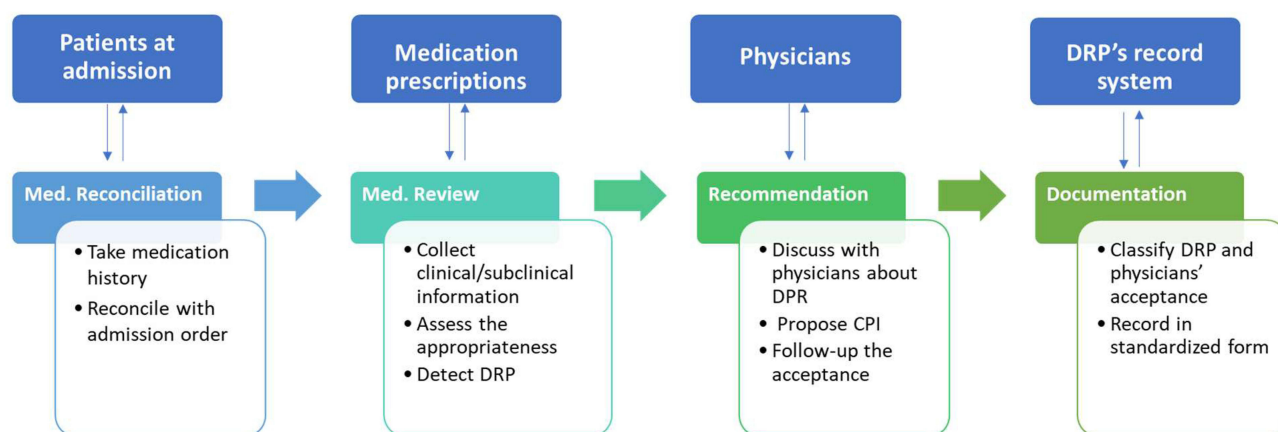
Patients at admission

Med. Reconciliation

- Take medication history
- Reconcile with admission order

Medication prescriptions

Med. Review

- Collect clinical/subclinical information
- Assess the appropriateness
- Detect DRP

Physicians

Recommendation

- Discuss with physicians about DPR
- Propose CPI
- Follow-up the acceptance

DRP's record system

Documentation

- Classify DRP and physicians' acceptance
- Record in standardized form